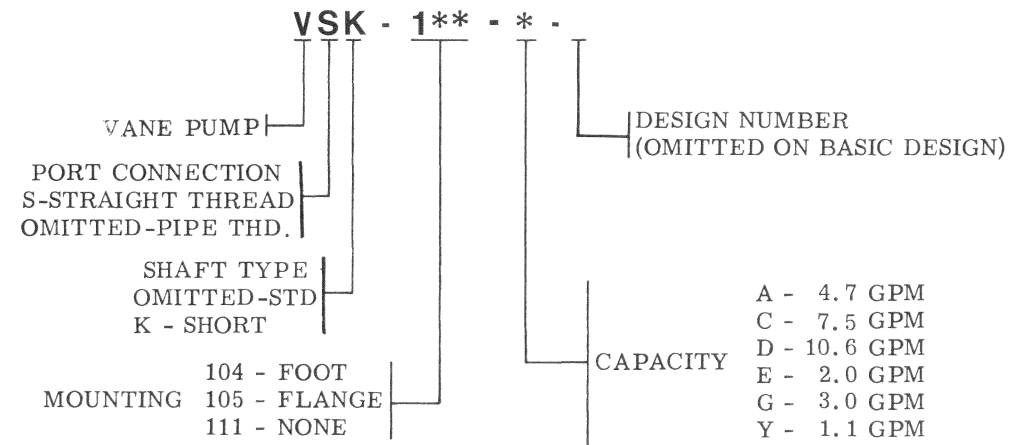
VSK - 1** - * -

VANE PUMP

PORT CONNECTION
S-STRAIGHT THREAD
OMITTED-PIPE THD.

SHAFT TYPE
OMITTED-STD
K - SHORT

MOUNTING 104 - FOOT
105 - FLANGE
111 - NONE

DESIGN NUMBER
(OMITTED ON BASIC DESIGN)

CAPACITY
A - 4.7 GPM
C - 7.5 GPM
D - 10.6 GPM
E - 2.0 GPM
G - 3.0 GPM
Y - 1.1 GPM